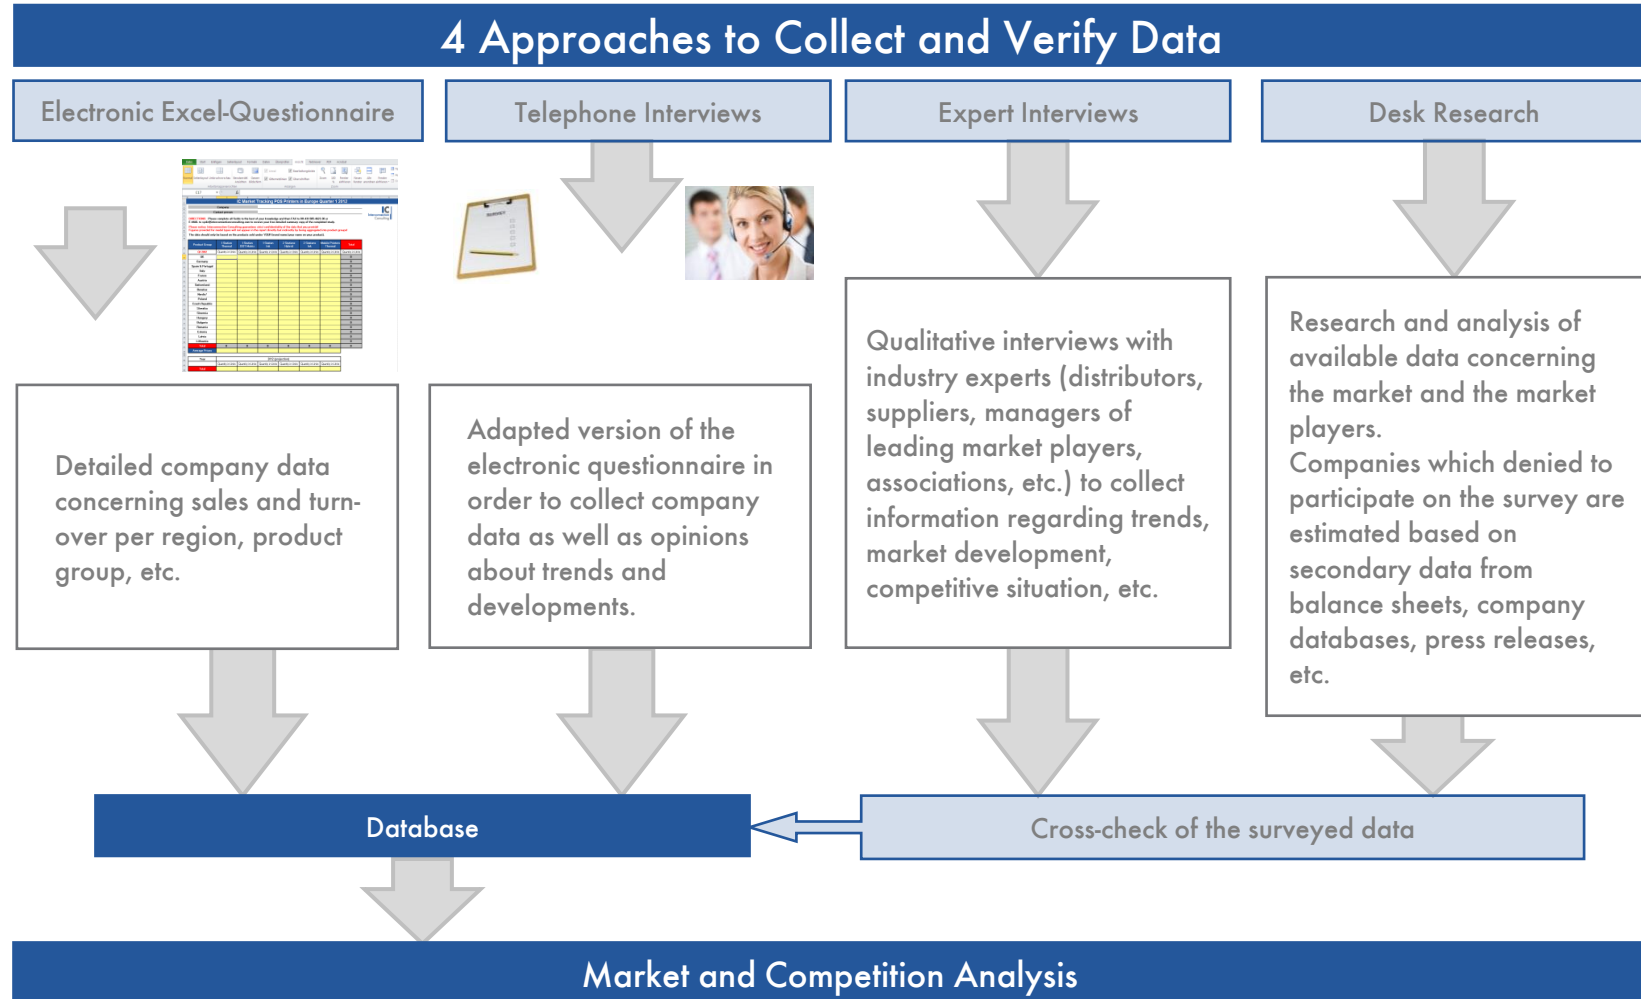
4 Approaches to Collect and Verify Data

Electronic Excel-Questionnaire

Telephone Interviews

Expert Interviews

Desk Research

Detailed company data concerning sales and turnover per region, product group, etc.

Adapted version of the electronic questionnaire in order to collect company data as well as opinions about trends and developments.

Qualitative interviews with industry experts (distributors, suppliers, managers of leading market players, associations, etc.) to collect information regarding trends, market development, competitive situation, etc.

Research and analysis of available data concerning the market and the market players.
Companies which denied to participate on the survey are estimated based on secondary data from balance sheets, company databases, press releases, etc.

Database

Cross-check of the surveyed data

Market and Competition Analysis